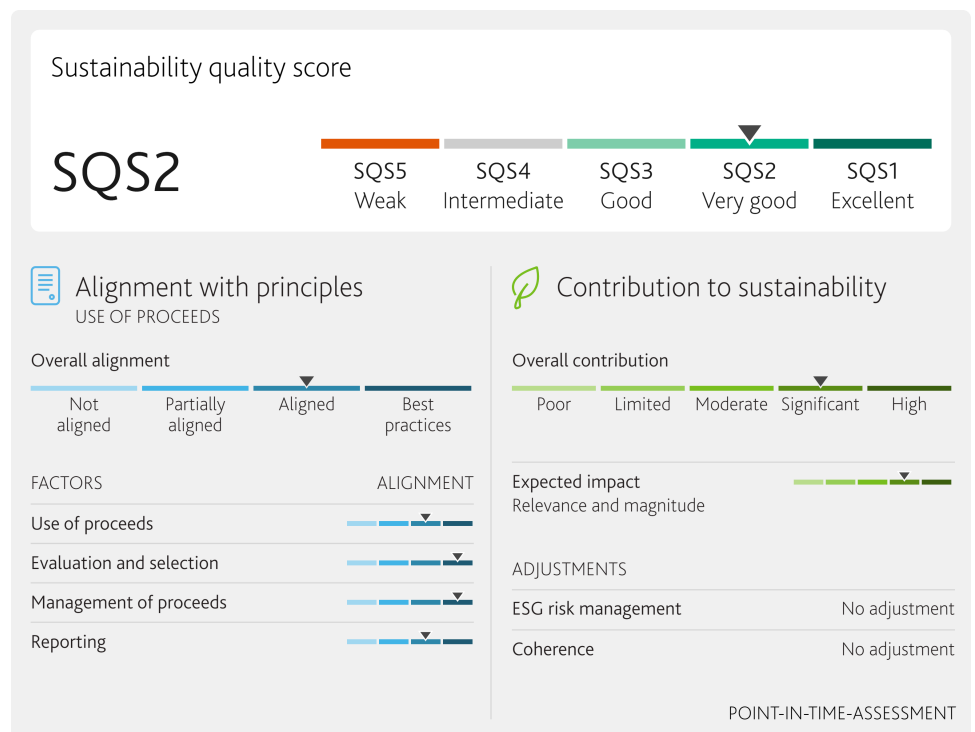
Sustainability quality score

SQS2

SQS5 Weak | SQS4 Intermediate | SQS3 Good | SQS2 Very good | SQS1 Excellent

Alignment with principles
USE OF PROCEEDS

Overall alignment

Not aligned | Partially aligned | Aligned | Best practices

FACTORS | ALIGNMENT

Use of proceeds

Evaluation and selection

Management of proceeds

Reporting

Contribution to sustainability

Overall contribution

Poor | Limited | Moderate | Significant | High

Expected impact
Relevance and magnitude

ADJUSTMENTS

ESG risk management No adjustment

Coherence No adjustment

POINT-IN-TIME-ASSESSMENT